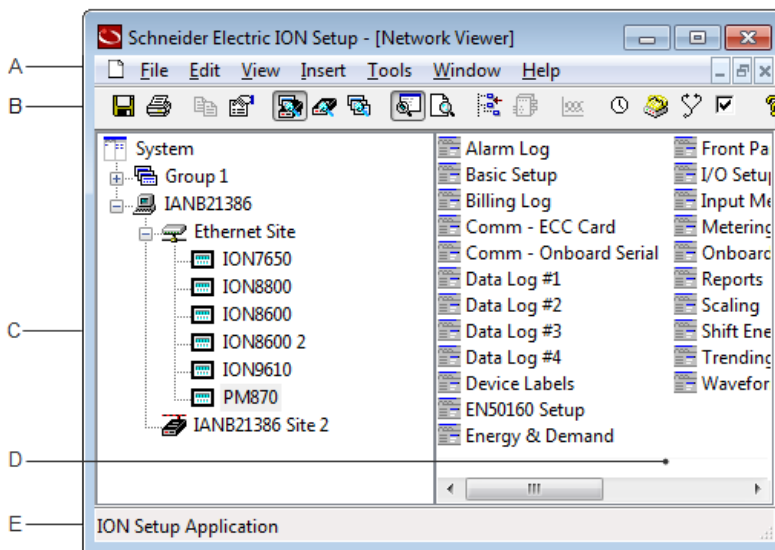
A
B
C
D
E

Schneider Electric ION Setup - [Network Viewer]

File Edit View Insert Tools Window Help

System
Group 1
IANB21386
Ethernet Site
ION7650
ION8800
ION8600
ION8600 2
ION9610
PM870
IANB21386 Site 2

Alarm Log
Basic Setup
Billing Log
Comm - ECC Card
Comm - Onboard Serial
Data Log #1
Data Log #2
Data Log #3
Data Log #4
Device Labels
EN50160 Setup
Energy & Demand

Front Pa
I/O Setu
Input Me
Metering
Onboard
Reports
Scaling
Shift Ene
Trending
Wavefor

ION Setup Application